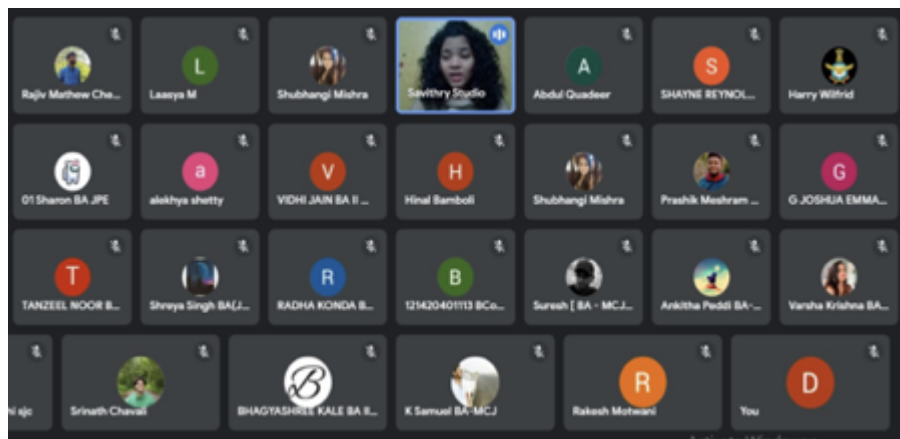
Rajiv Mathew Che...

L
Laasya M

Shubhangi Mishra

Savithry Studio

A
Abdul Quadeer

S
SHAYNE REYNOL...

Harry Wilfrid

01 Sharon BA JPE

a
alekhya shetty

V
VIDHI JAIN BA II ...

H
Hinal Bamboli

Shubhangi Mishra

Prashik Meshram ...

G
G JOSHUA EMMA...

T
TANZEEL NOOR B...

Shreya Singh BA(J...

R
RADHA KONDA B...

B
1214204011113 BCo...

Suresh [ BA - MCJ...

Ankitha Peddi BA-...

Varsha Krishna BA...

i sjc

Srinath Chavali

B
BHAGYASHREE KALE BA II...

K Samuel BA-MCJ

R
Rakesh Motwani

D
You